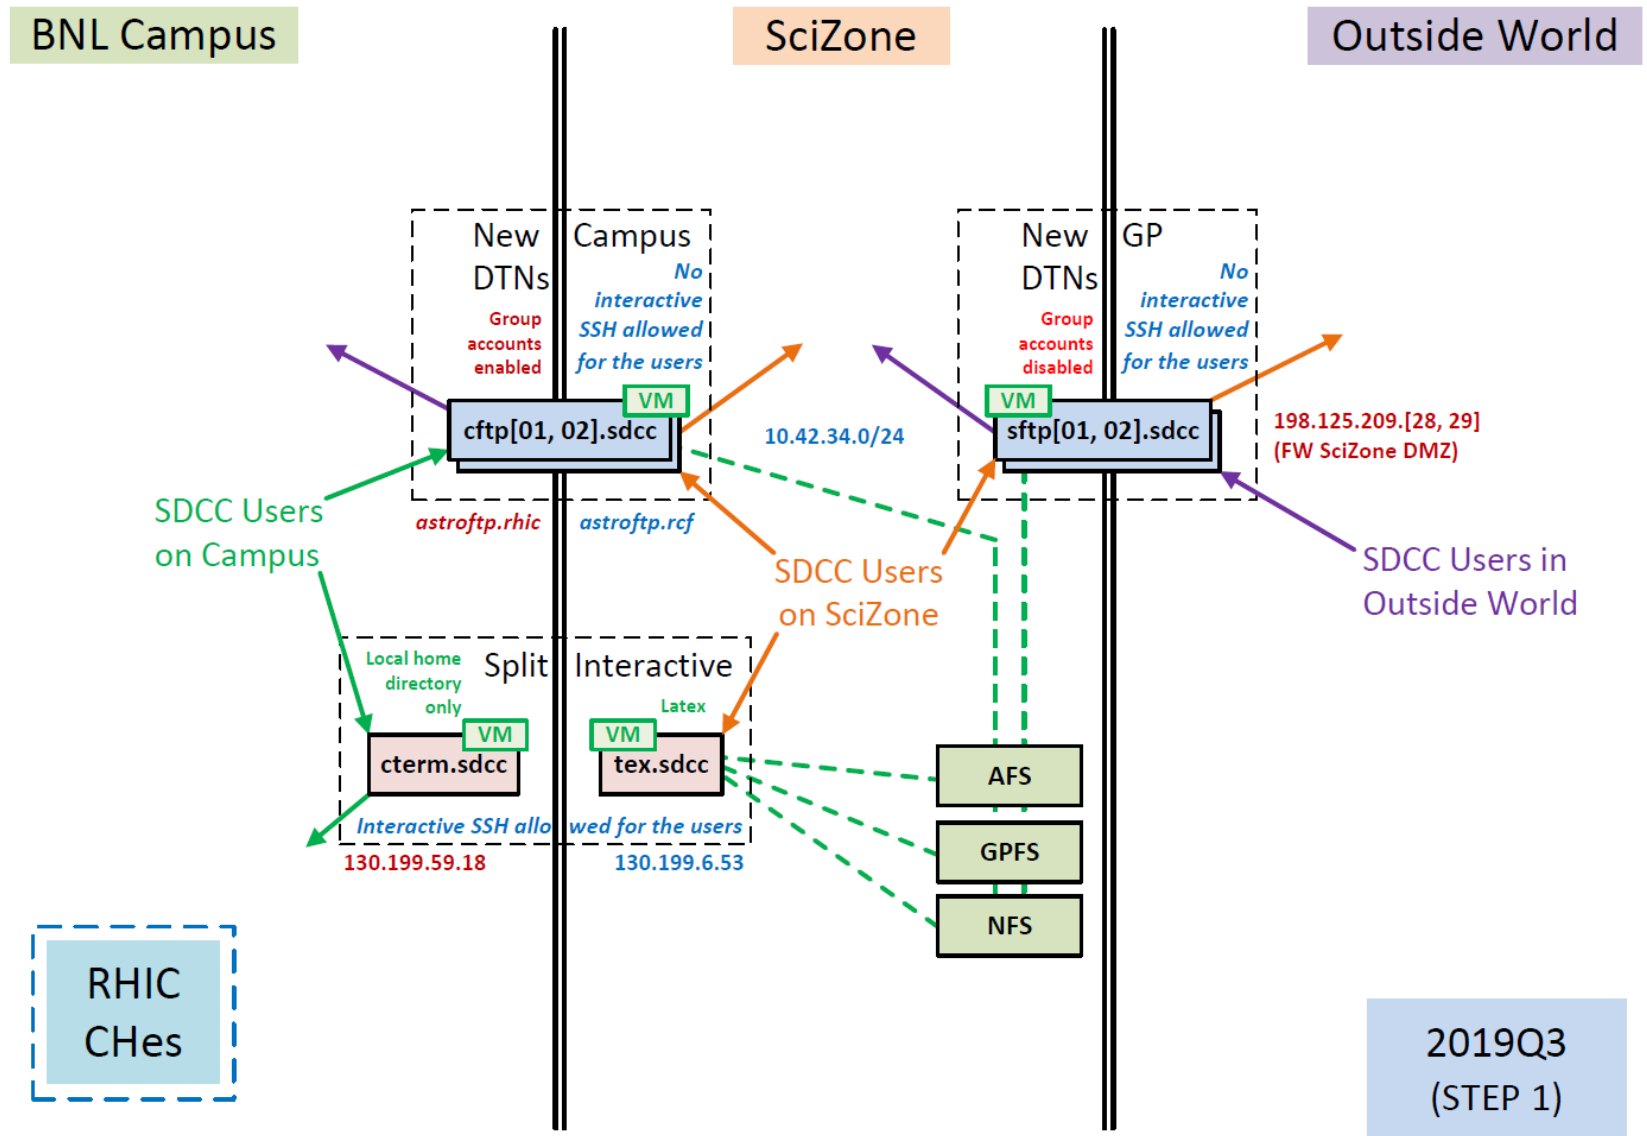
BNL Campus

SciZone

Outside World

New DTNs

Campus

Group accounts enabled

No interactive SSH allowed for the users

VM

cftp[01, 02].sdcc

astroftp.rhic

astroftp.rcf

New DTNs

GP

Group accounts disabled

No interactive SSH allowed for the users

VM

sftp[01, 02].sdcc

10.42.34.0/24

198.125.209.[28, 29]
(FW SciZone DMZ)

SDCC Users on Campus

SDCC Users on SciZone

SDCC Users in Outside World

Split

Interactive

Local home directory only

Latex

VM

cterm.sdcc

VM

tex.sdcc

Interactive SSH allowed for the users

130.199.59.18

130.199.6.53

AFS

GPFS

NFS

RHIC CHes

2019Q3
(STEP 1)